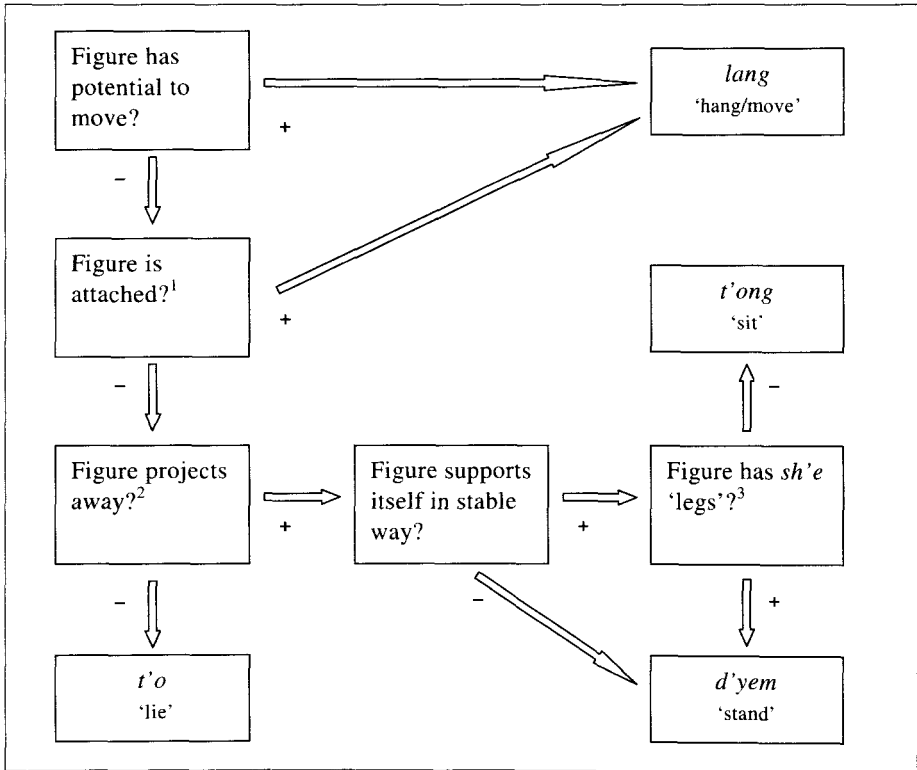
Figure has potential to move?

+

lang
'hang/move'

–

Figure is attached?$^1$

+

t'ong
'sit'

–

–

Figure projects away?$^2$

+

Figure supports itself in stable way?

+

Figure has sh'e 'legs'?$^3$

–

–

+

t'o
'lie'

d'yem
'stand'